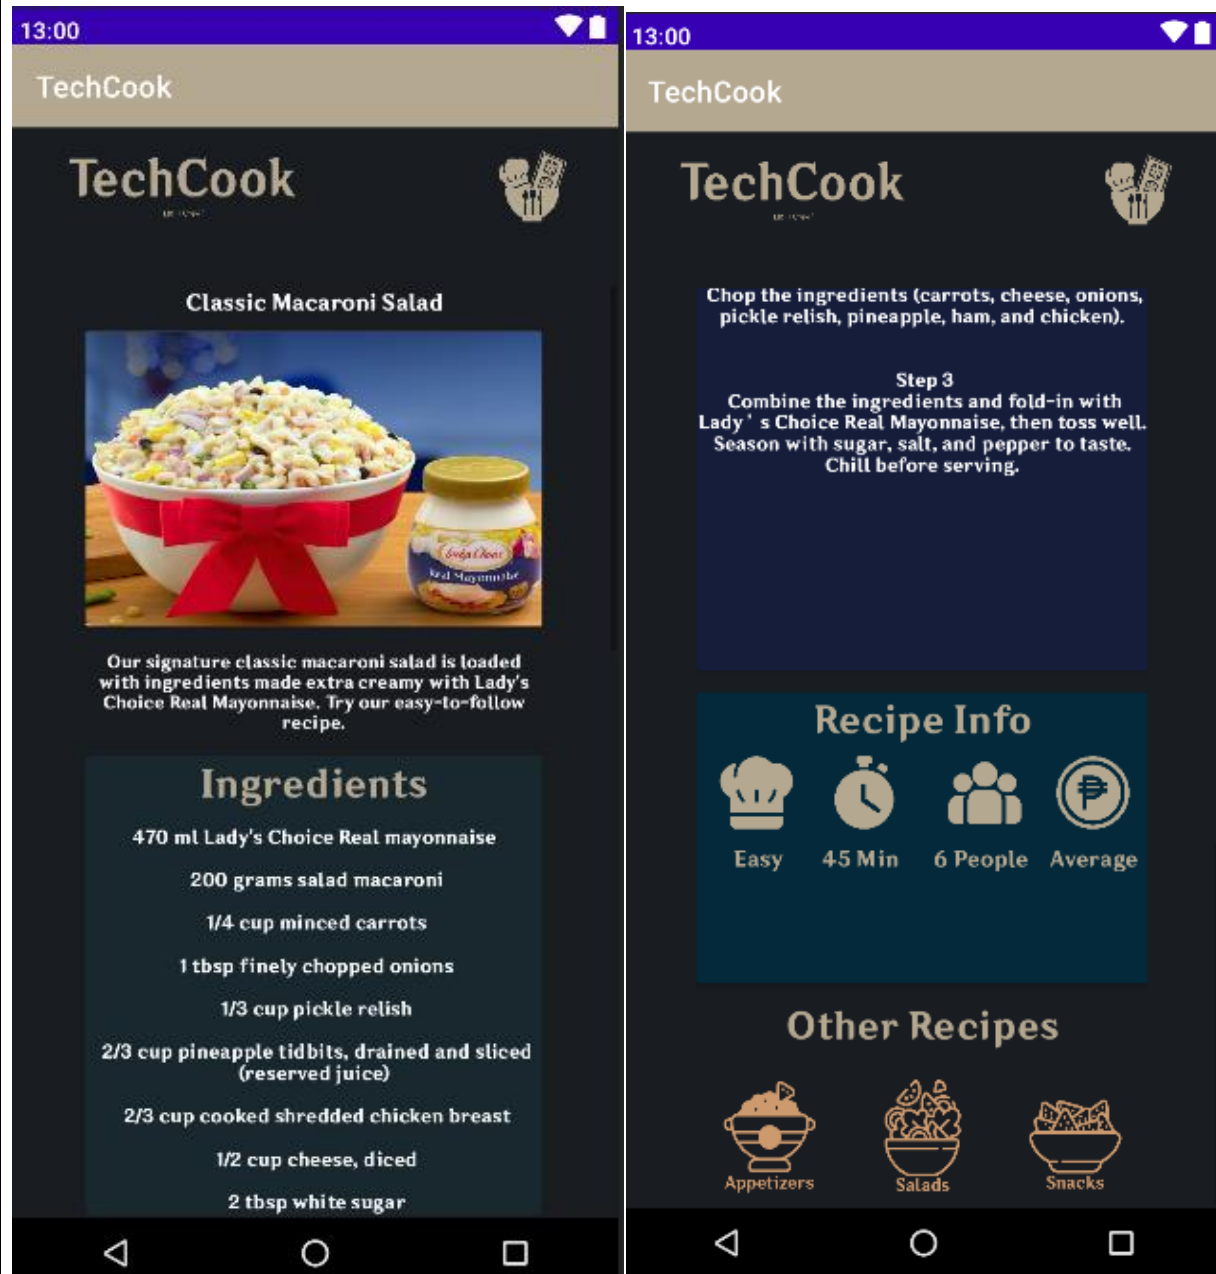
13:00

TechCook

TechCook

Classic Macaroni Salad

Our signature classic macaroni salad is loaded with ingredients made extra creamy with Lady's Choice Real Mayonnaise. Try our easy-to-follow recipe.

Ingredients

470 ml Lady's Choice Real mayonnaise

200 grams salad macaroni

1/4 cup minced carrots

1 tbsp finely chopped onions

1/3 cup pickle relish

2/3 cup pineapple tidbits, drained and sliced (reserved juice)

2/3 cup cooked shredded chicken breast

1/2 cup cheese, diced

2 tbsp white sugar

13:00

TechCook

TechCook

Chop the ingredients (carrots, cheese, onions, pickle relish, pineapple, ham, and chicken).

Step 3
Combine the ingredients and fold-in with Lady ' s Choice Real Mayonnaise, then toss well. Season with sugar, salt, and pepper to taste. Chill before serving.

Recipe Info

Easy 45 Min 6 People Average

Other Recipes

Appetizers Salads Snacks